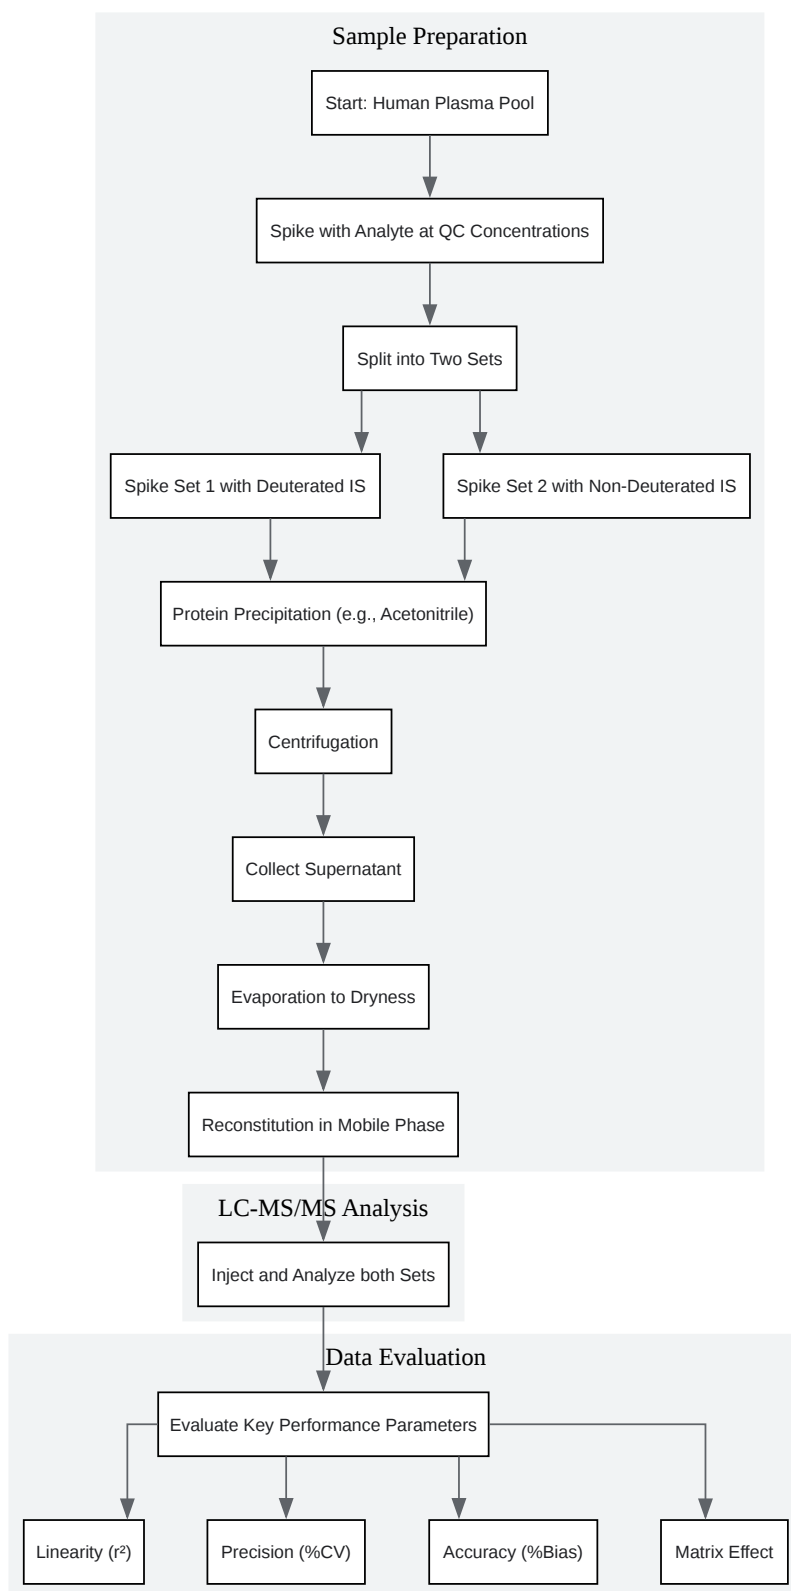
Sample Preparation

Start: Human Plasma Pool

Spike with Analyte at QC Concentrations

Split into Two Sets

Spike Set 1 with Deuterated IS

Spike Set 2 with Non-Deuterated IS

Protein Precipitation (e.g., Acetonitrile)

Centrifugation

Collect Supernatant

Evaporation to Dryness

Reconstitution in Mobile Phase

LC-MS/MS Analysis

Inject and Analyze both Sets

Data Evaluation

Evaluate Key Performance Parameters

Linearity ($r^2$)

Precision (%CV)

Accuracy (%Bias)

Matrix Effect